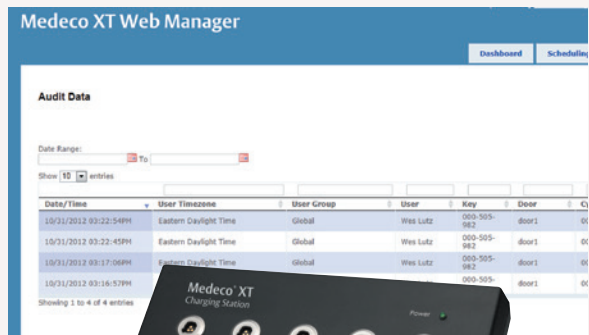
Medeco XT Web Manager

Dashboard | Scheduling

Audit Data

Date Range:
To

Show 10 entries

| Date/Time | User Timezone | User Group | User | Key | Door | C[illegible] |
|---|---|---|---|---|---|---|
| 10/31/2012 03:22:54PM | Eastern Daylight Time | Global | Wes Lutz | 000-505-982 | door1 | 0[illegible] |
| 10/31/2012 03:22:45PM | Eastern Daylight Time | Global | Wes Lutz | 000-505-982 | door1 | 0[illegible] |
| 10/31/2012 03:17:06PM | Eastern Daylight Time | Global | Wes Lutz | 000-505-982 | door1 | 0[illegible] |
| 10/31/2012 03:16:57PM | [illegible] | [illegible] | Wes Lutz | 000-505-982 | door1 | 0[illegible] |

Showing 1 to 4 of 4 entries

Medeco XT
Charging Station

Power